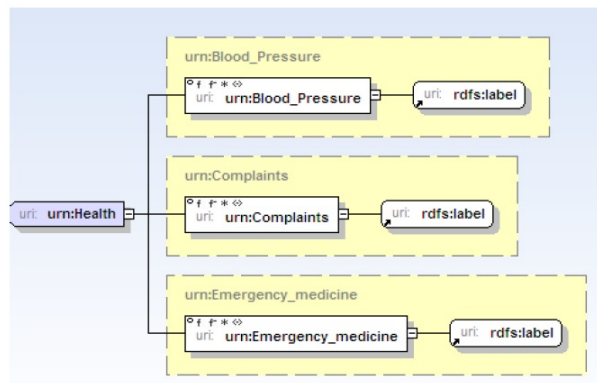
urn:Blood_Pressure

uri: urn:Blood_Pressure

uri: rdfs:label

urn:Complaints

uri: urn:Health

uri: urn:Complaints

uri: rdfs:label

urn:Emergency_medicine

uri: urn:Emergency_medicine

uri: rdfs:label